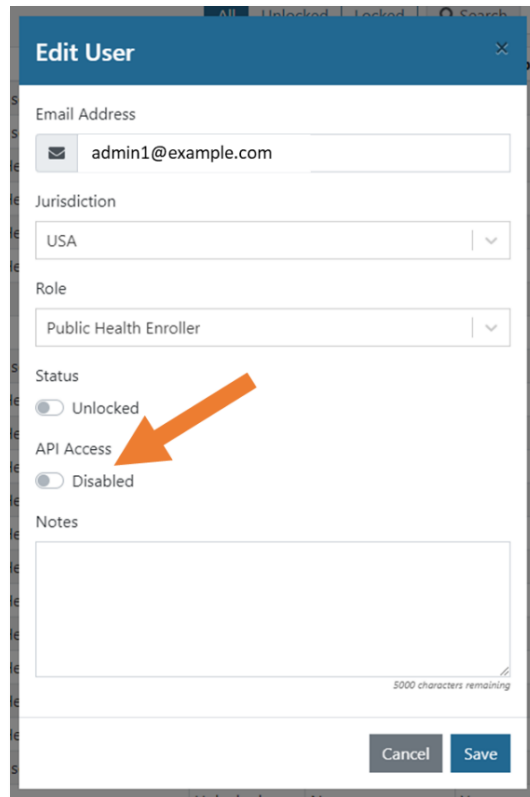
All Unlocked Locked Search

Edit User

×

Email Address

admin1@example.com

Jurisdiction

USA

Role

Public Health Enroller

Status

Unlocked

API Access

Disabled

Notes

5000 characters remaining

Cancel

Save